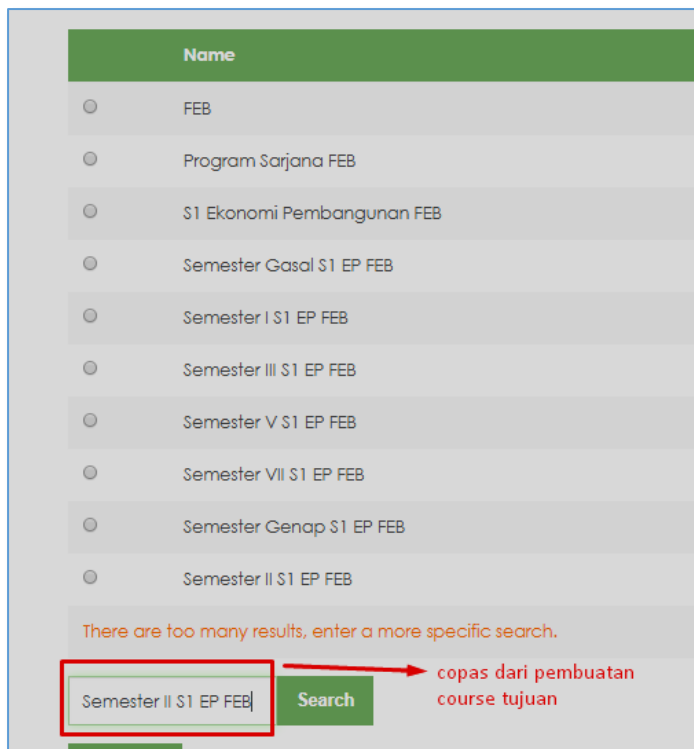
| | Name |
|---|---|
| | FEB |
| | Program Sarjana FEB |
| | S1 Ekonomi Pembangunan FEB |
| | Semester Gasal S1 EP FEB |
| | Semester I S1 EP FEB |
| | Semester III S1 EP FEB |
| | Semester V S1 EP FEB |
| | Semester VII S1 EP FEB |
| | Semester Genap S1 EP FEB |
| | Semester II S1 EP FEB |

There are too many results, enter a more specific search.

Semester II S1 EP FEB

Search

copas dari pembuatan course tujuan